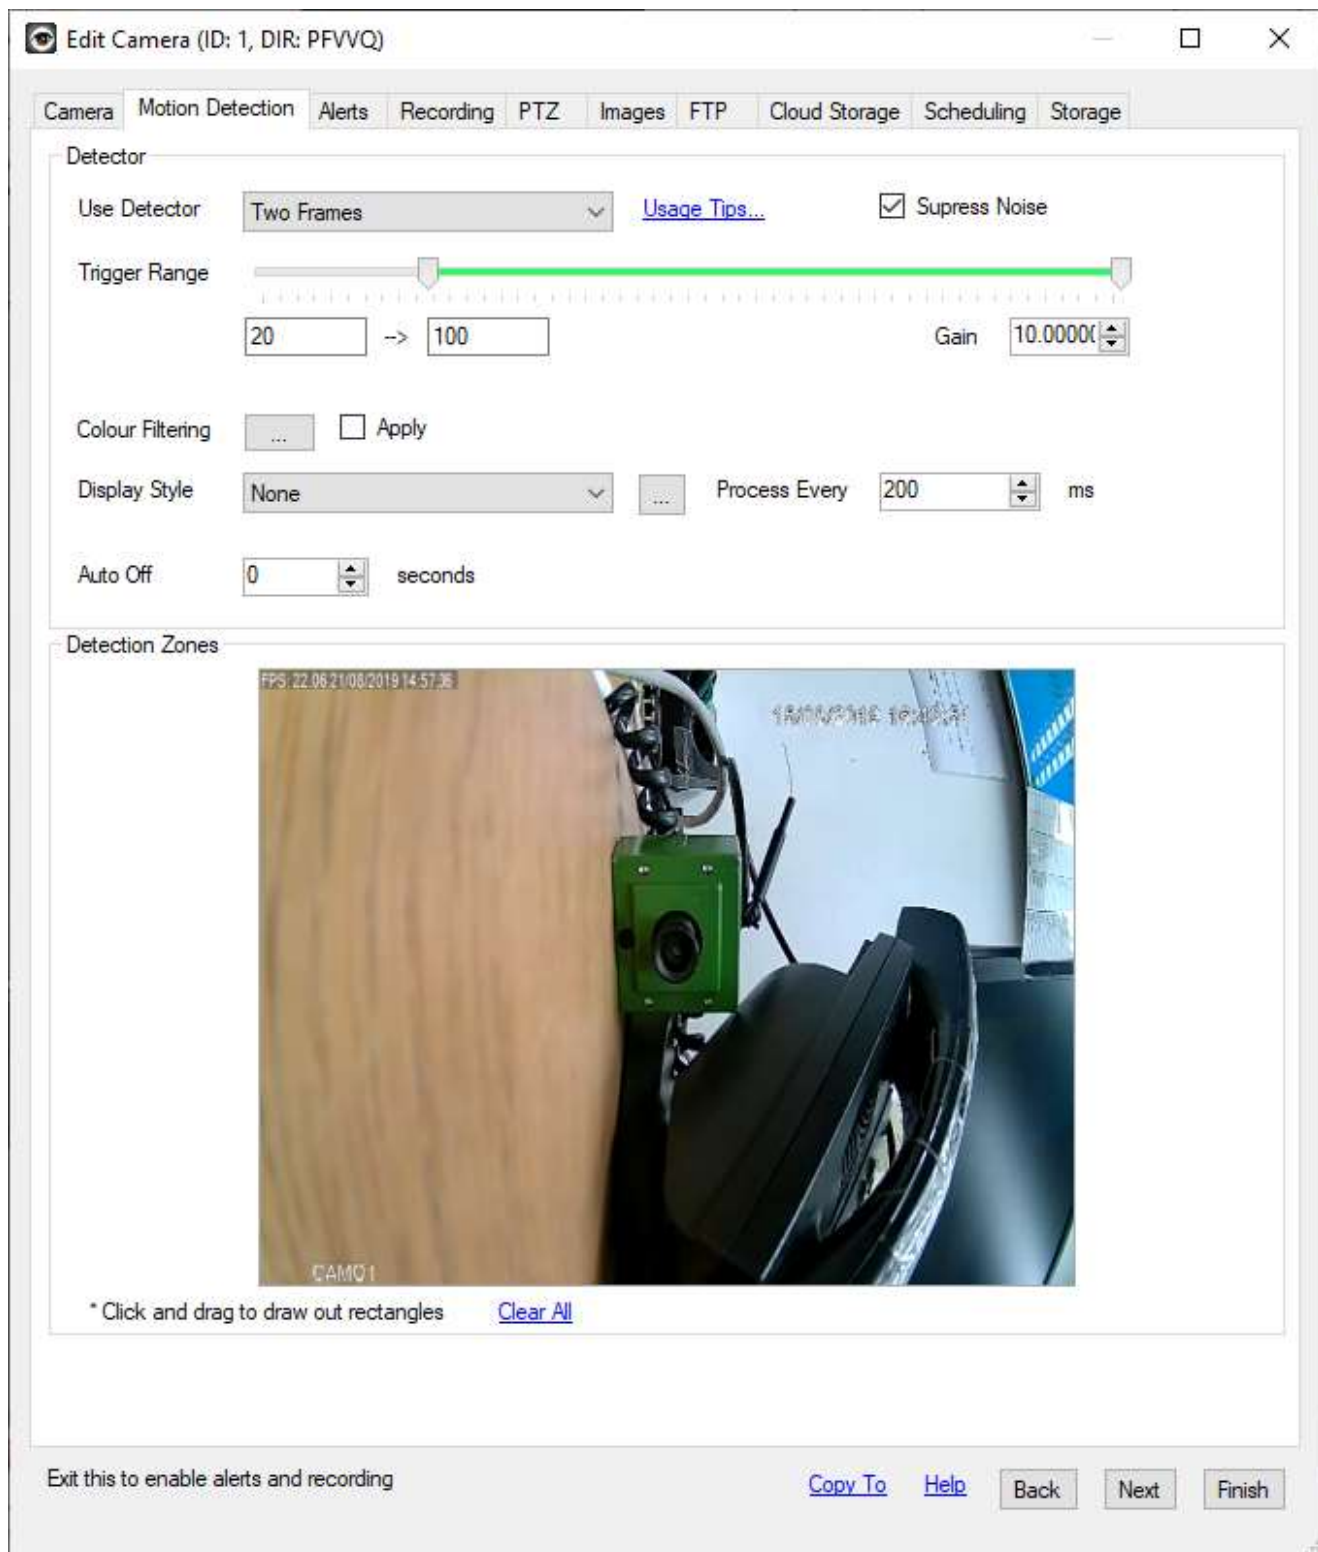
Edit Camera (ID: 1, DIR: PFVVQ)

Camera | Motion Detection | Alerts | Recording | PTZ | Images | FTP | Cloud Storage | Scheduling | Storage

Detector

Use Detector: Two Frames
Usage Tips...
Supress Noise

Trigger Range
20 -> 100
Gain 10.0000(

Colour Filtering ... Apply

Display Style: None ...
Process Every 200 ms

Auto Off 0 seconds

Detection Zones

FPS: 22.06 21/08/2019 14:57:35

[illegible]

CAM01

* Click and drag to draw out rectangles
Clear All

Exit this to enable alerts and recording

Copy To
Help
Back
Next
Finish